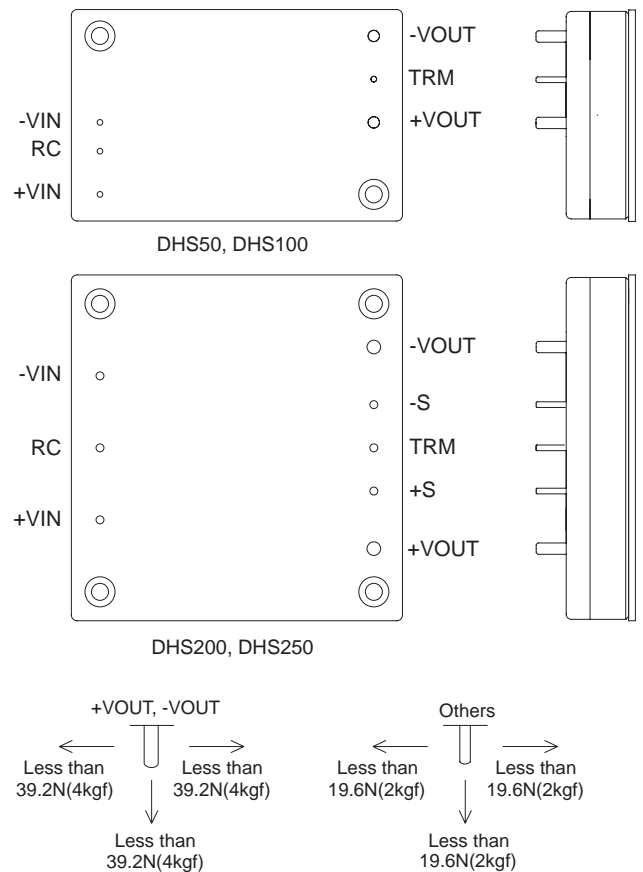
-VOUT
TRM
+VOUT
-VIN
RC
+VIN

DHS50, DHS100

-VOUT
-VIN
-S
RC
TRM
+S
+VIN
+VOUT

DHS200, DHS250

+VOUT, -VOUT
Less than 39.2N(4kgf)
Less than 39.2N(4kgf)
Less than 39.2N(4kgf)

Others
Less than 19.6N(2kgf)
Less than 19.6N(2kgf)
Less than 19.6N(2kgf)